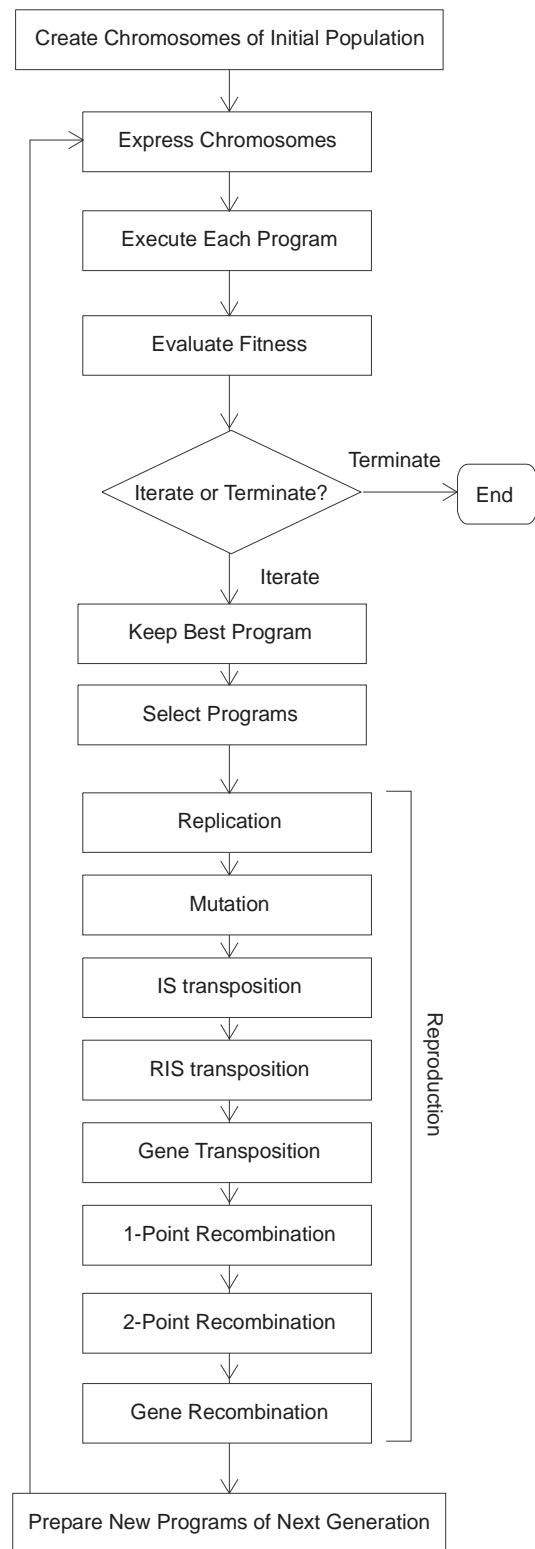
Create Chromosomes of Initial Population

Express Chromosomes

Execute Each Program

Evaluate Fitness

Iterate or Terminate?

Terminate

End

Iterate

Keep Best Program

Select Programs

Replication

Mutation

IS transposition

RIS transposition

Gene Transposition

1-Point Recombination

2-Point Recombination

Gene Recombination

Reproduction

Prepare New Programs of Next Generation